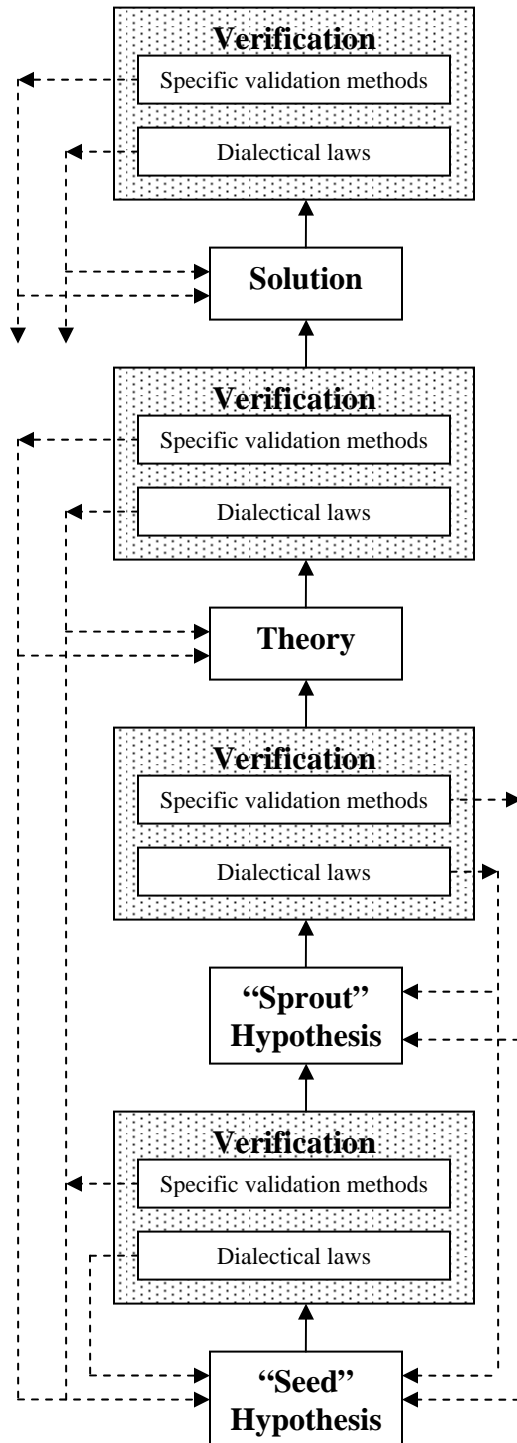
Verification
Specific validation methods
Dialectical laws

Solution

Verification
Specific validation methods
Dialectical laws

Theory

Verification
Specific validation methods
Dialectical laws

"Sprout" Hypothesis

Verification
Specific validation methods
Dialectical laws

"Seed" Hypothesis